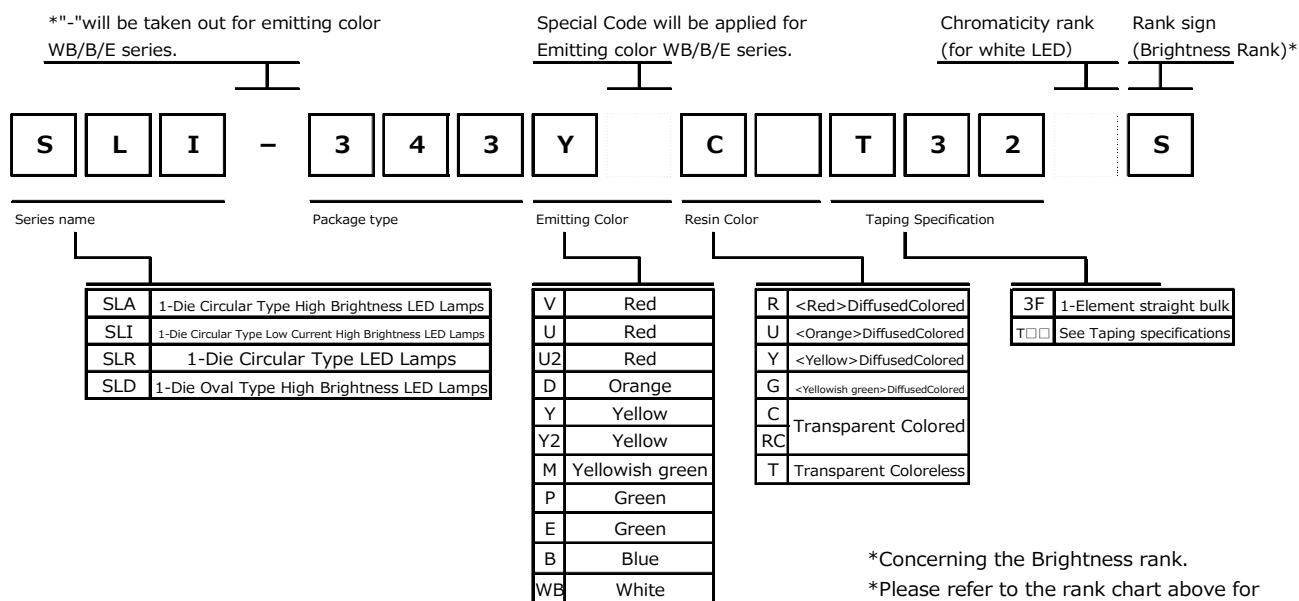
*"-"will be taken out for emitting color WB/B/E series.

Special Code will be applied for Emitting color WB/B/E series.

Chromaticity rank (for white LED)

Rank sign (Brightness Rank)*

S L I – 3 4 3 Y C T 3 2 S

Series name

Package type

Emitting Color

Resin Color

Taping Specification

| SLA | 1-Die Circular Type High Brightness LED Lamps |
|---|---|
| SLI | 1-Die Circular Type Low Current High Brightness LED Lamps |
| SLR | 1-Die Circular Type LED Lamps |
| SLD | 1-Die Oval Type High Brightness LED Lamps |

| V | Red |
|---|---|
| U | Red |
| U2 | Red |
| D | Orange |
| Y | Yellow |
| Y2 | Yellow |
| M | Yellowish green |
| P | Green |
| E | Green |
| B | Blue |
| WB | White |

| R | <Red>DiffusedColored |
|---|---|
| U | <Orange>DiffusedColored |
| Y | <Yellow>DiffusedColored |
| G | <Yellowish green>DiffusedColored |
| C | Transparent Colored |
| RC | Transparent Colored |
| T | Transparent Coloreless |

| 3F | 1-Element straight bulk |
|---|---|
| T□□ | See Taping specifications |

*Concerning the Brightness rank.
*Please refer to the rank chart above for